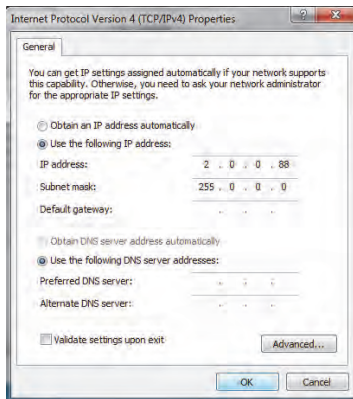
Internet Protocol Version 4 (TCP/IPv4) Properties

General

You can get IP settings assigned automatically if your network supports this capability. Otherwise, you need to ask your network administrator for the appropriate IP settings.

Obtain an IP address automatically

Use the following IP address:

IP address: 2 . 0 . 0 . 88

Subnet mask: 255 . 0 . 0 . 0

Default gateway: . . .

Obtain DNS server address automatically

Use the following DNS server addresses:

Preferred DNS server: . . .

Alternate DNS server: . . .

Validate settings upon exit

Advanced...

OK

Cancel